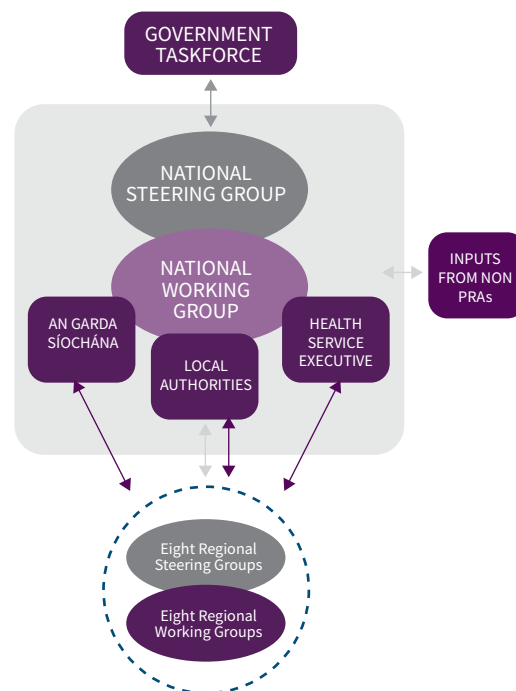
GOVERNMENT TASKFORCE

NATIONAL STEERING GROUP

NATIONAL WORKING GROUP

INPUTS FROM NON PRAs

AN GARDA SÍOCHÁNA

LOCAL AUTHORITIES

HEALTH SERVICE EXECUTIVE

Eight Regional Steering Groups

Eight Regional Working Groups